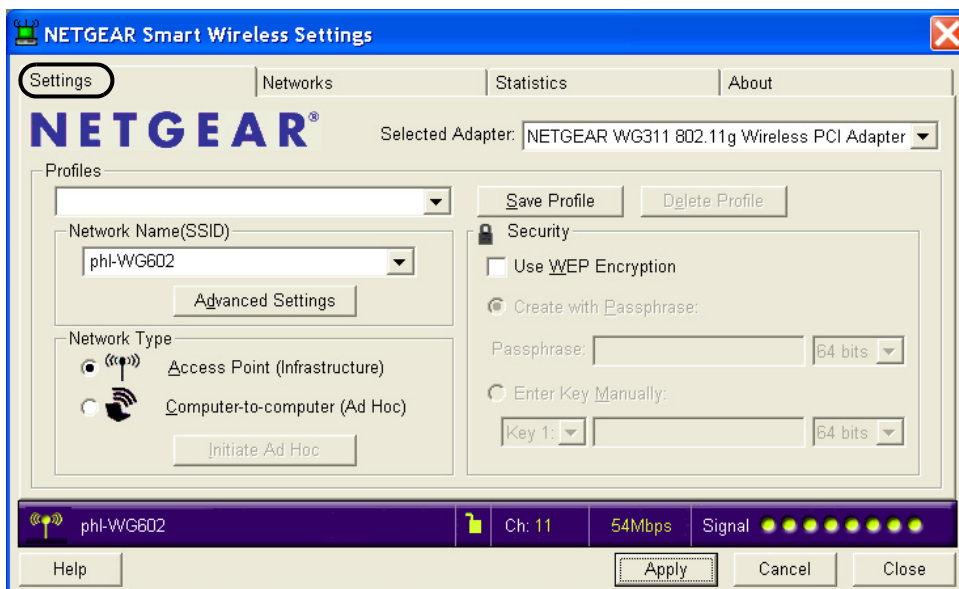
NETGEAR Smart Wireless Settings

Settings | Networks | Statistics | About

NETGEAR®

Selected Adapter: NETGEAR WG311 802.11g Wireless PCI Adapter

Profiles

Save Profile

Delete Profile

Network Name(SSID)

phl-WG602

Advanced Settings

Security

Use WEP Encryption

Create with Passphrase:

Passphrase:

64 bits

Enter Key Manually:

Key 1:

64 bits

Network Type

Access Point (Infrastructure)

Computer-to-computer (Ad Hoc)

Initiate Ad Hoc

phl-WG602

Ch: 11

54Mbps

Signal

Help

Apply

Cancel

Close